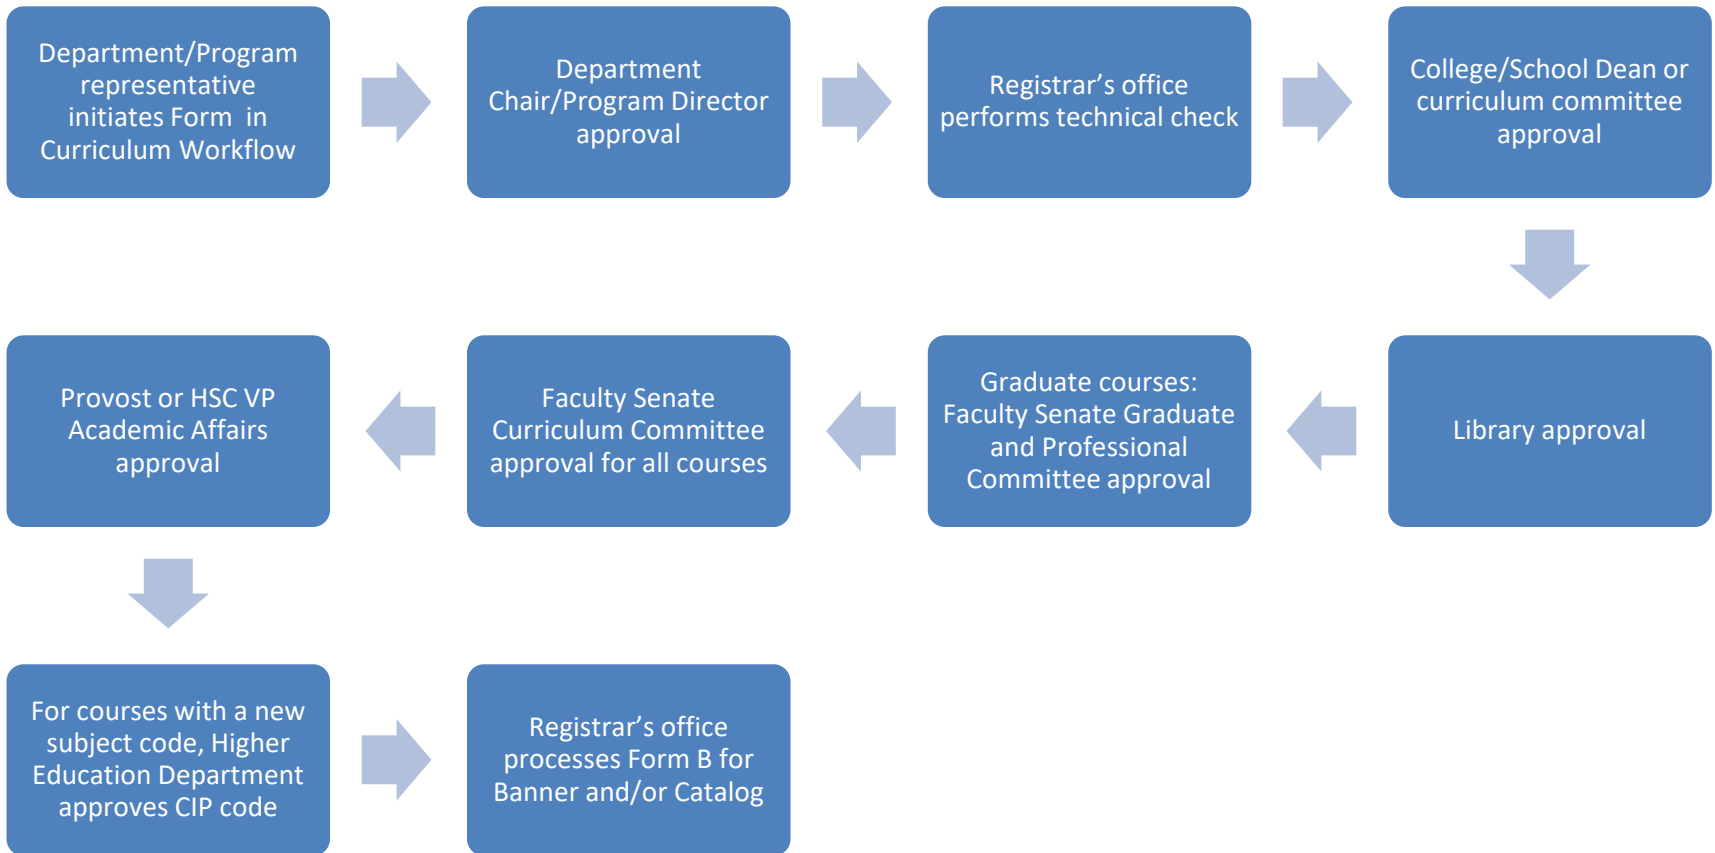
Department/Program representative initiates Form in Curriculum Workflow

Department Chair/Program Director approval

Registrar’s office performs technical check

College/School Dean or curriculum committee approval

Library approval

Graduate courses: Faculty Senate Graduate and Professional Committee approval

Faculty Senate Curriculum Committee approval for all courses

Provost or HSC VP Academic Affairs approval

For courses with a new subject code, Higher Education Department approves CIP code

Registrar’s office processes Form B for Banner and/or Catalog